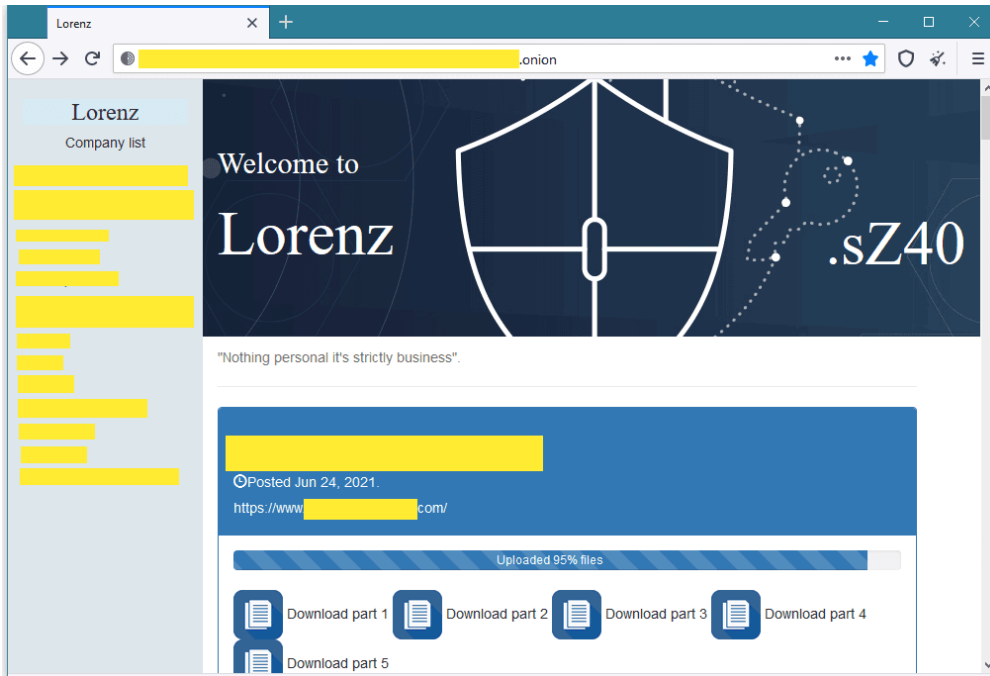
Lorenz

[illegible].onion

Lorenz

Company list

Welcome to

Lorenz

.sZ40

"Nothing personal it's strictly business".

Posted Jun 24, 2021.

https://www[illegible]com/

Uploaded 95% files

Download part 1

Download part 2

Download part 3

Download part 4

Download part 5